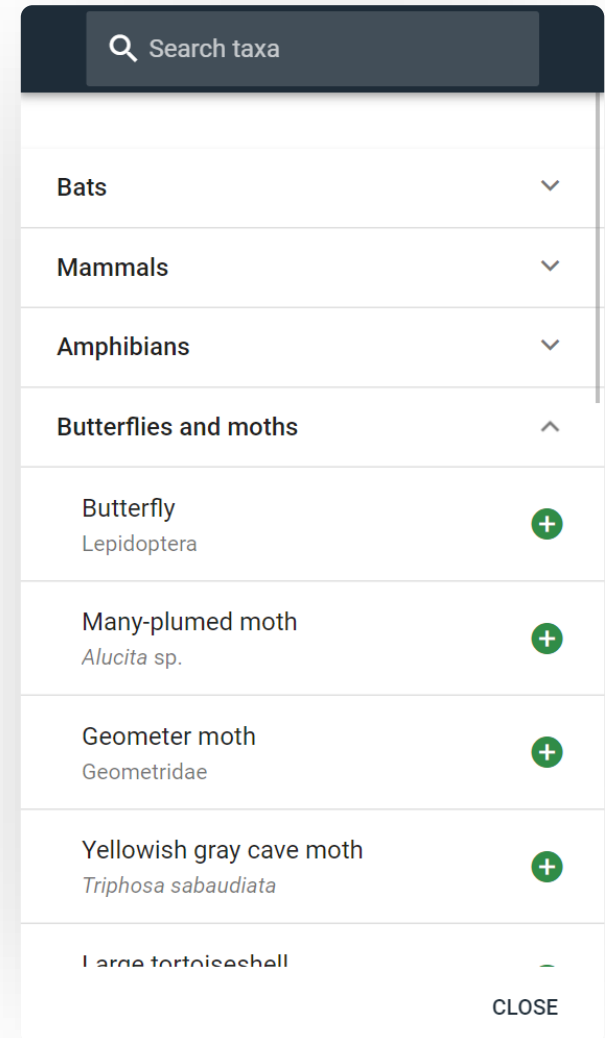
Search taxa

Bats

Mammals

Amphibians

Butterflies and moths

Butterfly
Lepidoptera

Many-plumed moth
Alucita sp.

Geometer moth
Geometridae

Yellowish gray cave moth
Triphosa sabaudiata

Large tortoiseshell

CLOSE